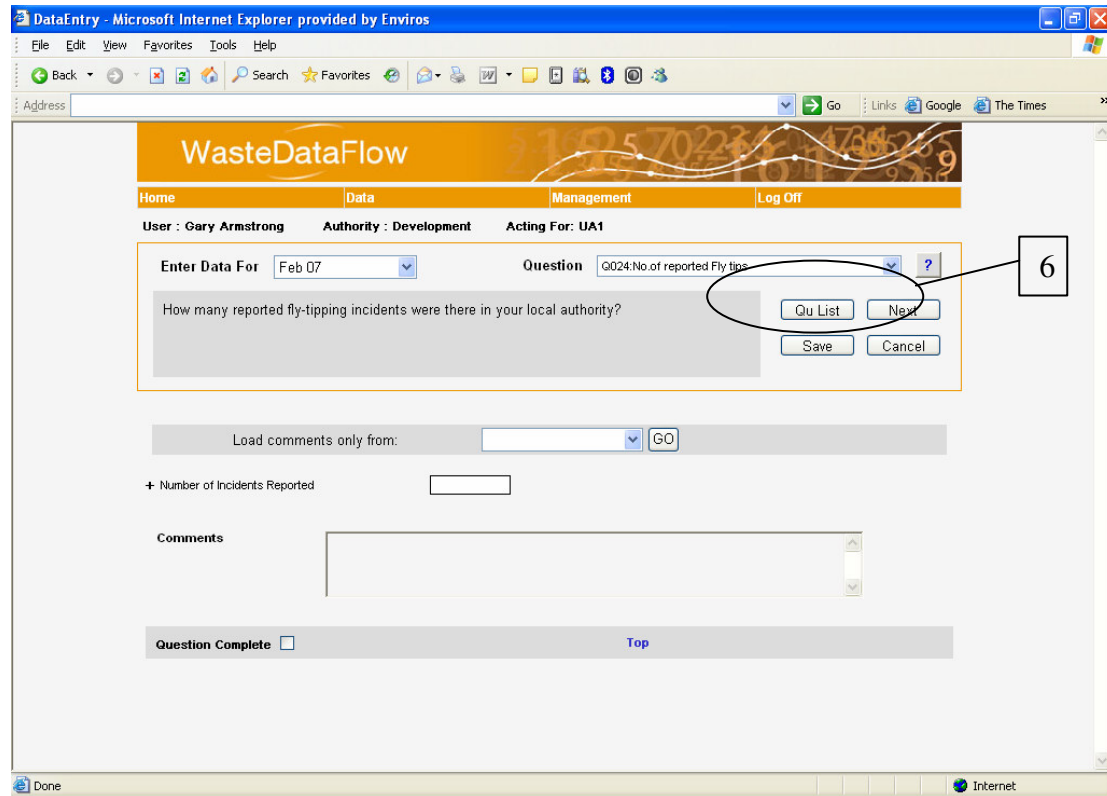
DataEntry - Microsoft Internet Explorer provided by Enviros

File Edit View Favorites Tools Help

Back Search Favorites

Address Go Links Google The Times

WasteDataFlow

Home Data Management Log Off

User : Gary Armstrong Authority : Development Acting For: UA1

Enter Data For Feb 07 Question Q024:No.of reported Fly tips ?

6

How many reported fly-tipping incidents were there in your local authority?

Qu List Next

Save Cancel

Load comments only from: GO

+ Number of Incidents Reported

Comments

Question Complete Top

Done Internet